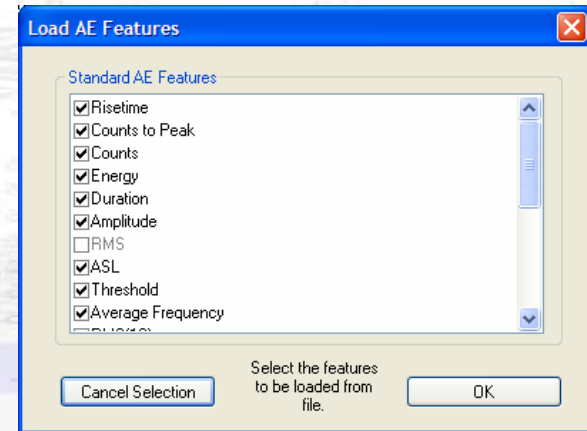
Load AE Features

Standard AE Features

Risetime
Counts to Peak
Counts
Energy
Duration
Amplitude
RMS
ASL
Threshold
Average Frequency
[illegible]

Cancel Selection

Select the features to be loaded from file.

OK